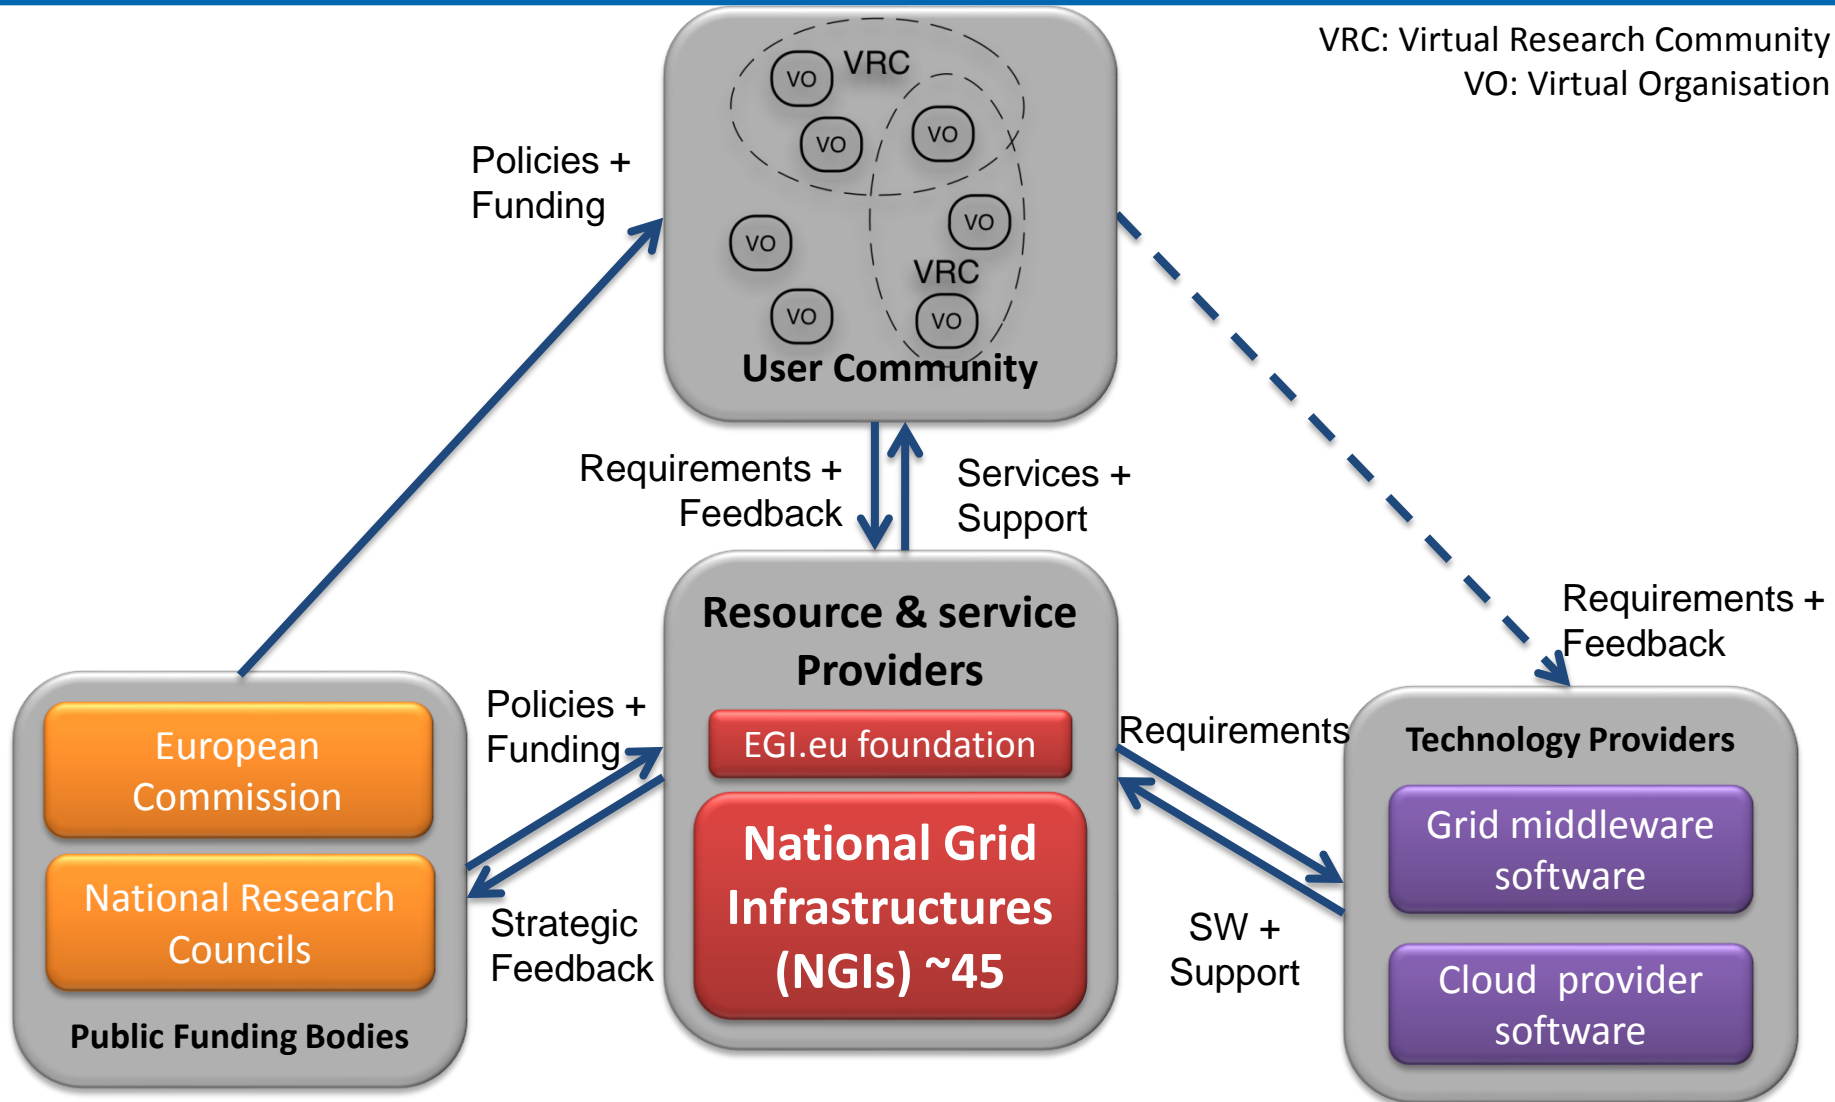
VRC: Virtual Research Community
VO: Virtual Organisation

VO VRC
VO
VO
VO
VO
VRC
VO
VO
User Community

Policies + Funding

Requirements + Feedback

Services + Support

Requirements + Feedback

European Commission

National Research Councils

Public Funding Bodies

Policies + Funding

Strategic Feedback

Resource & service Providers

EGI.eu foundation

National Grid Infrastructures (NGIs) ~45

Requirements

SW + Support

Technology Providers

Grid middleware software

Cloud provider software